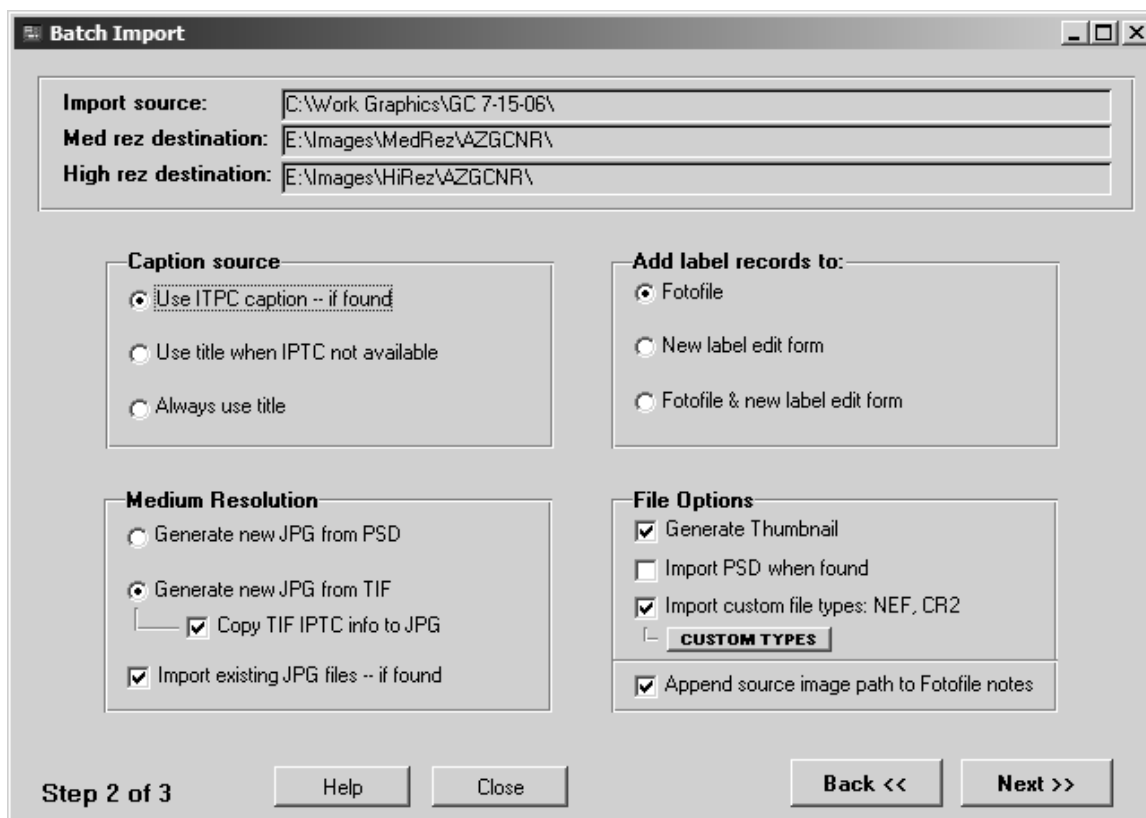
Batch Import

Import source: C:\Work Graphics\GC 7-15-06\
Med rez destination: E:\Images\MedRez\AZGCNR\
High rez destination: E:\Images\HiRez\AZGCNR\

Caption source
Use ITPC caption -- if found
Use title when IPTC not available
Always use title

Add label records to:
Fotofile
New label edit form
Fotofile & new label edit form

Medium Resolution
Generate new JPG from PSD
Generate new JPG from TIF
Copy TIF IPTC info to JPG
Import existing JPG files -- if found

File Options
Generate Thumbnail
Import PSD when found
Import custom file types: NEF, CR2
CUSTOM TYPES
Append source image path to Fotofile notes

Step 2 of 3
Help
Close
Back <<
Next >>